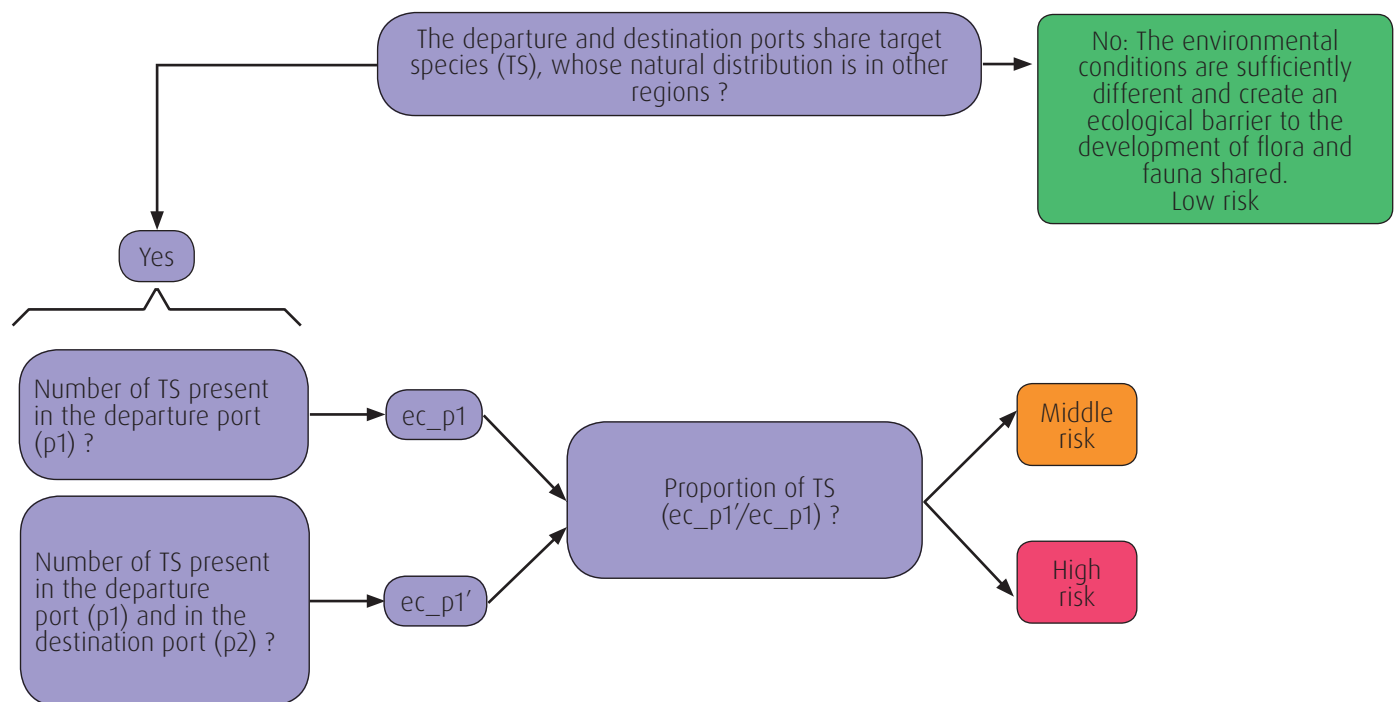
The departure and destination ports share target species (TS), whose natural distribution is in other regions ?

No: The environmental conditions are sufficiently different and create an ecological barrier to the development of flora and fauna shared.
Low risk

Yes

Number of TS present in the departure port (p1) ?

ec_p1

Number of TS present in the departure port (p1) and in the destination port (p2) ?

ec_p1′

Proportion of TS (ec_p1′/ec_p1) ?

Middle risk

High risk